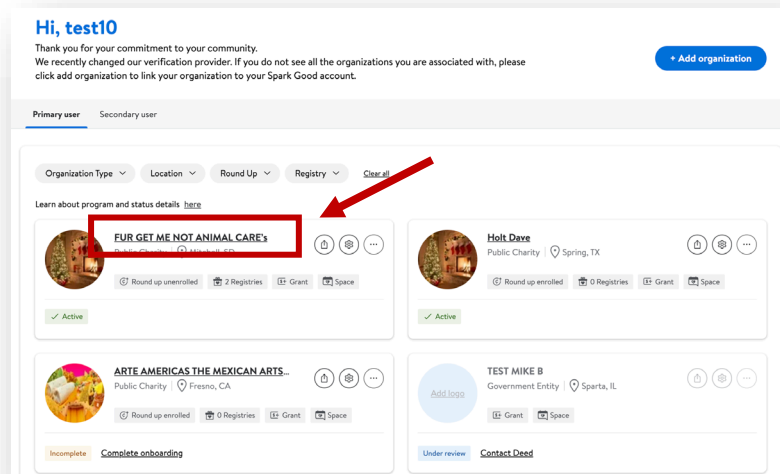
Hi, test10

Thank you for your commitment to your community.
We recently changed our verification provider. If you do not see all the organizations you are associated with, please click add organization to link your organization to your Spark Good account.

+ Add organization

Primary user Secondary user

Organization Type Location Round Up Registry Clear all

Learn about program and status details here

FUR GET ME NOT ANIMAL CARE's
Public Charity Mitchell, SD
Round up unenrolled 2 Registries Grant Space
Active

Holt Dave
Public Charity Spring, TX
Round up enrolled 0 Registries Grant Space
Active

ARTE AMERICAS THE MEXICAN ARTS...
Public Charity Fresno, CA
Round up enrolled 0 Registries Grant Space
Incomplete Complete onboarding

Add logo
TEST MIKE B
Government Entity Sparta, IL
Grant Space
Under review Contact Deed